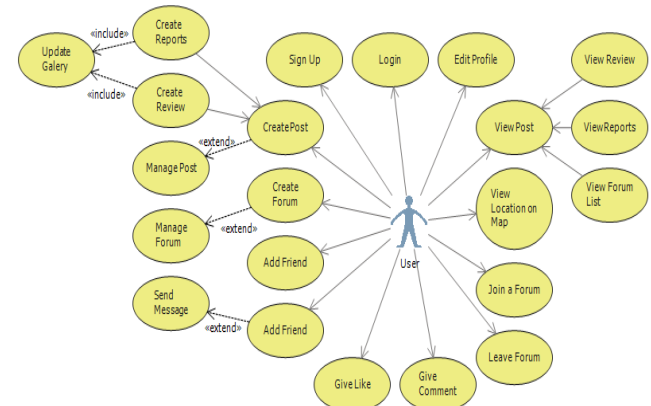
Update Galery

«include»

Create Reports

«include»

Create Review

Sign Up

Login

Edit Profile

View Review

CreatePost

«extend»

Manage Post

View Post

ViewReports

View Forum List

Create Forum

Manage Forum

«extend»

View Location on Map

Add Friend

User

Join a Forum

Send Message

«extend»

Add Friend

Leave Forum

Give Like

Give Comment